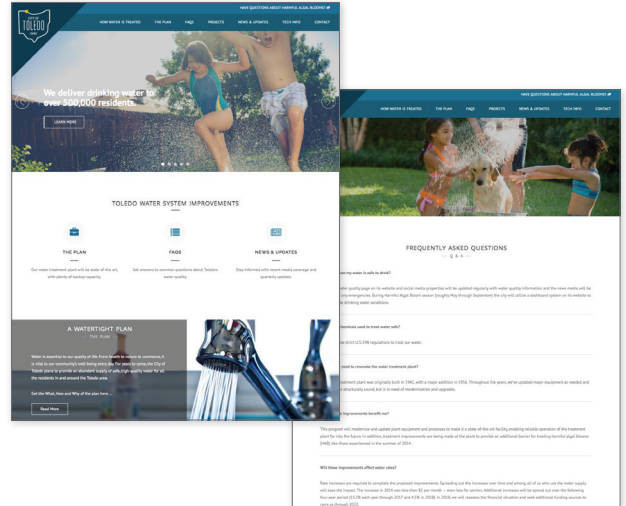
HAVE QUESTIONS ABOUT HARMFUL ALGAL BLOOMS?

CITY OF TOLEDO OHIO

HOW WATER IS TREATED THE PLAN FAQS PROJECTS NEWS & UPDATES TECH INFO CONTACT

We deliver drinking water to over 500,000 residents.

LEARN MORE

TOLEDO WATER SYSTEM IMPROVEMENTS

THE PLAN

Our water treatment plant will be state-of-the-art, with plenty of backup capacity.

FAQS

Get answers to common questions about Toledo's water quality.

NEWS & UPDATES

Stay informed with recent media coverage and quarterly updates.

A WATERTIGHT PLAN

THE PLAN

Water is essential to our quality of life. From health to nature to commerce, it is vital to our community's well-being every day. For years to come, the City of Toledo plans to provide an abundant supply of safe, high-quality water for all the residents in and around the Toledo area.

Get the What, How and Why of the plan here.

Read More

HAVE QUESTIONS ABOUT HARMFUL ALGAL BLOOMS?

HOW WATER IS TREATED THE PLAN FAQS PROJECTS NEWS & UPDATES TECH INFO CONTACT

FREQUENTLY ASKED QUESTIONS

Q & A

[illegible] my water is safe to drink?

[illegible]

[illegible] chemicals used to treat water safe?

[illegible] strict U.S. EPA regulations to treat our water.

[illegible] need to renovate the water treatment plant?

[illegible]

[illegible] improvements benefit me?

This program will modernize and update plant equipment and processes to make it a state-of-the-art facility, enabling reliable operation of the treatment plant far into the future. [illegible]

Will these improvements affect water rates?

Rate increases are required to complete the proposed improvements. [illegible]